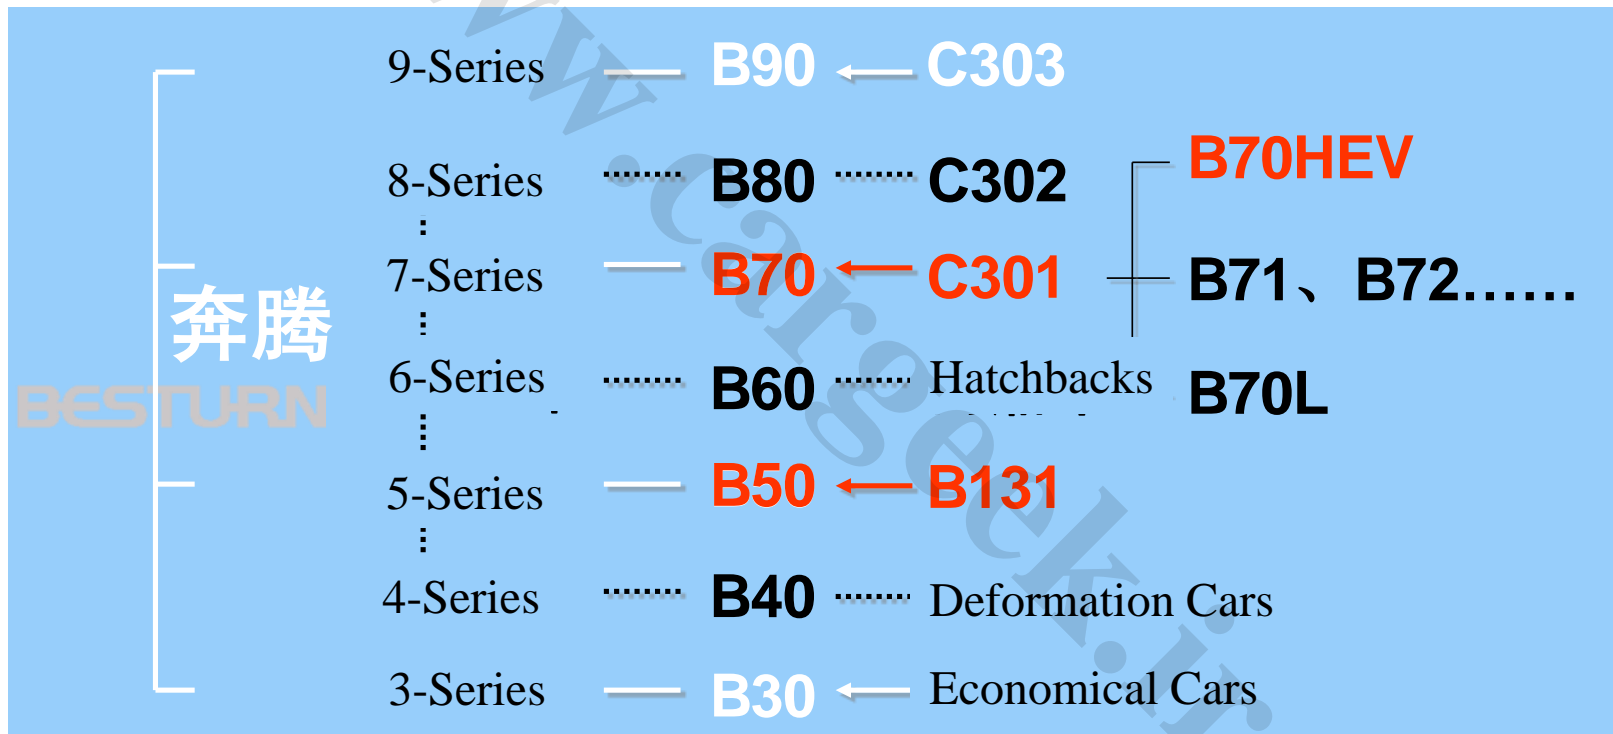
奔腾
BESTURN

9-Series B90 C303

8-Series B80 C302

7-Series B70 C301

6-Series B60 Hatchbacks

5-Series B50 B131

4-Series B40 Deformation Cars

3-Series B30 Economical Cars

B70HEV

B71、B72……

B70L

www.carseek.ir